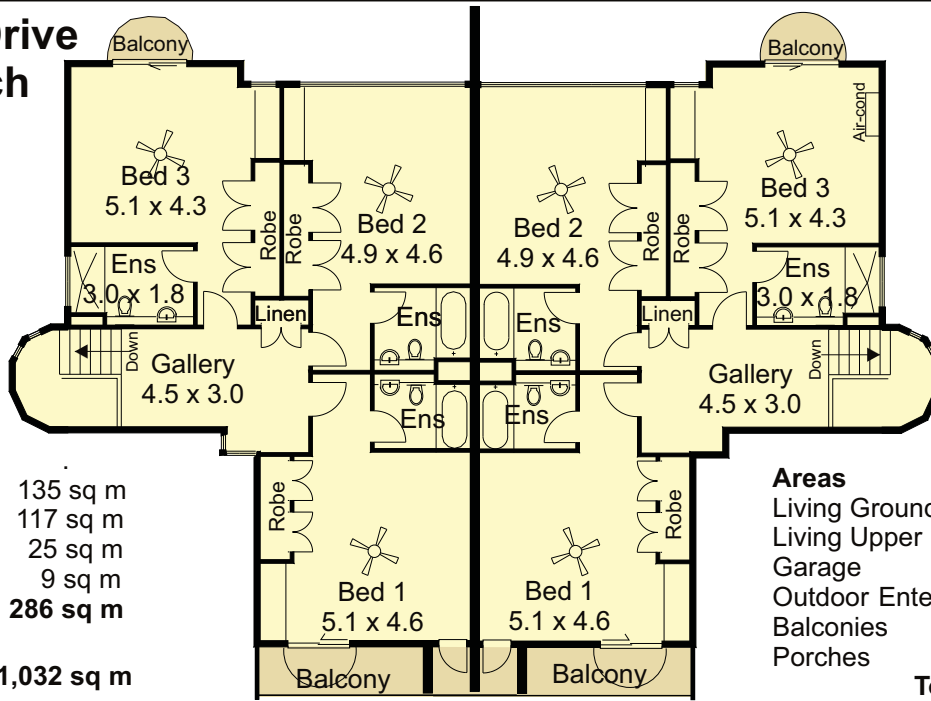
Drive
ch

Balcony
Bed 3
5.1 x 4.3
Robe
Robe
Bed 2
4.9 x 4.6
Ens
3.0 x 1.8
Linen
Down
Gallery
4.5 x 3.0
Ens
Ens

Bed 2
4.9 x 4.6
Ens
Ens
Robe
Robe
Balcony
Air-cond
Bed 3
5.1 x 4.3
Ens
3.0 x 1.8
Linen
Gallery
4.5 x 3.0
Down

135 sq m
117 sq m
25 sq m
9 sq m
286 sq m
1,032 sq m

Robe
Bed 1
5.1 x 4.6
Balcony
Bed 1
5.1 x 4.6
Robe
Balcony

Areas
Living Ground
Living Upper
Garage
Outdoor Ente
Balconies
Porches
To